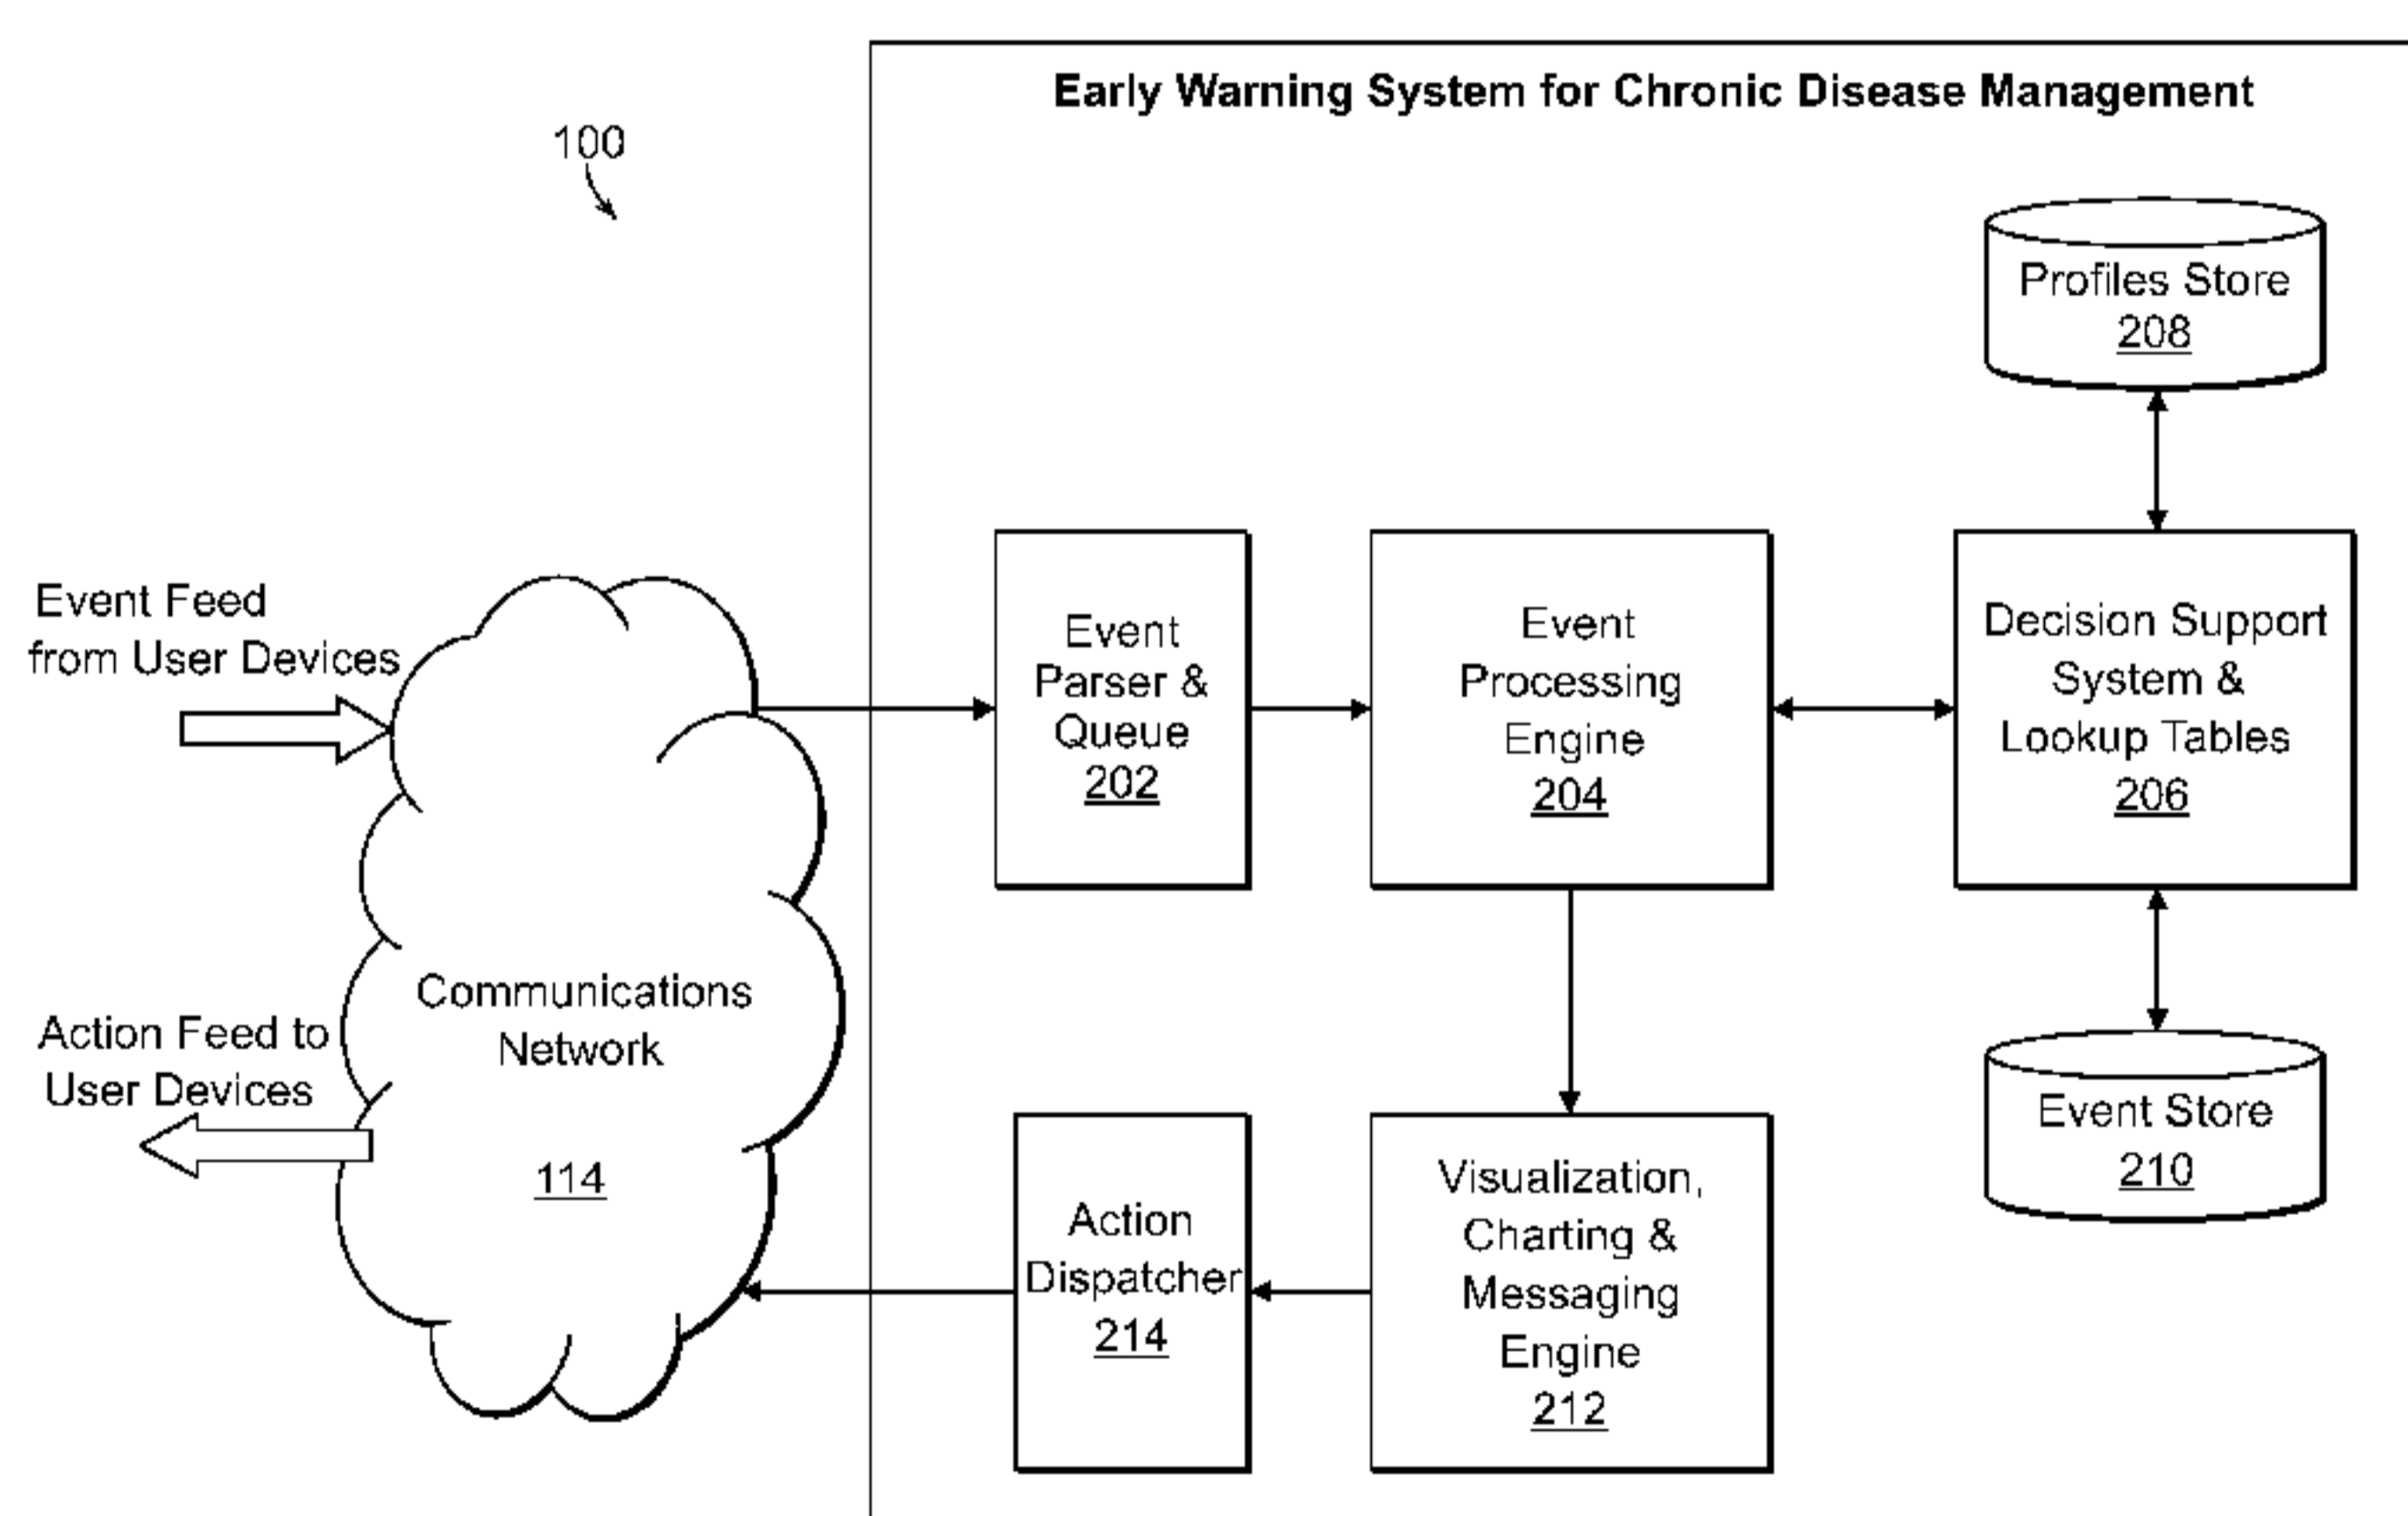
100

Early Warning System for Chronic Disease Management

Profiles Store
208

Event Feed from User Devices

Event Parser & Queue
202

Event Processing Engine
204

Decision Support System & Lookup Tables
206

Communications Network
114

Action Feed to User Devices

Event Store
210

Action Dispatcher
214

Visualization, Charting & Messaging Engine
212